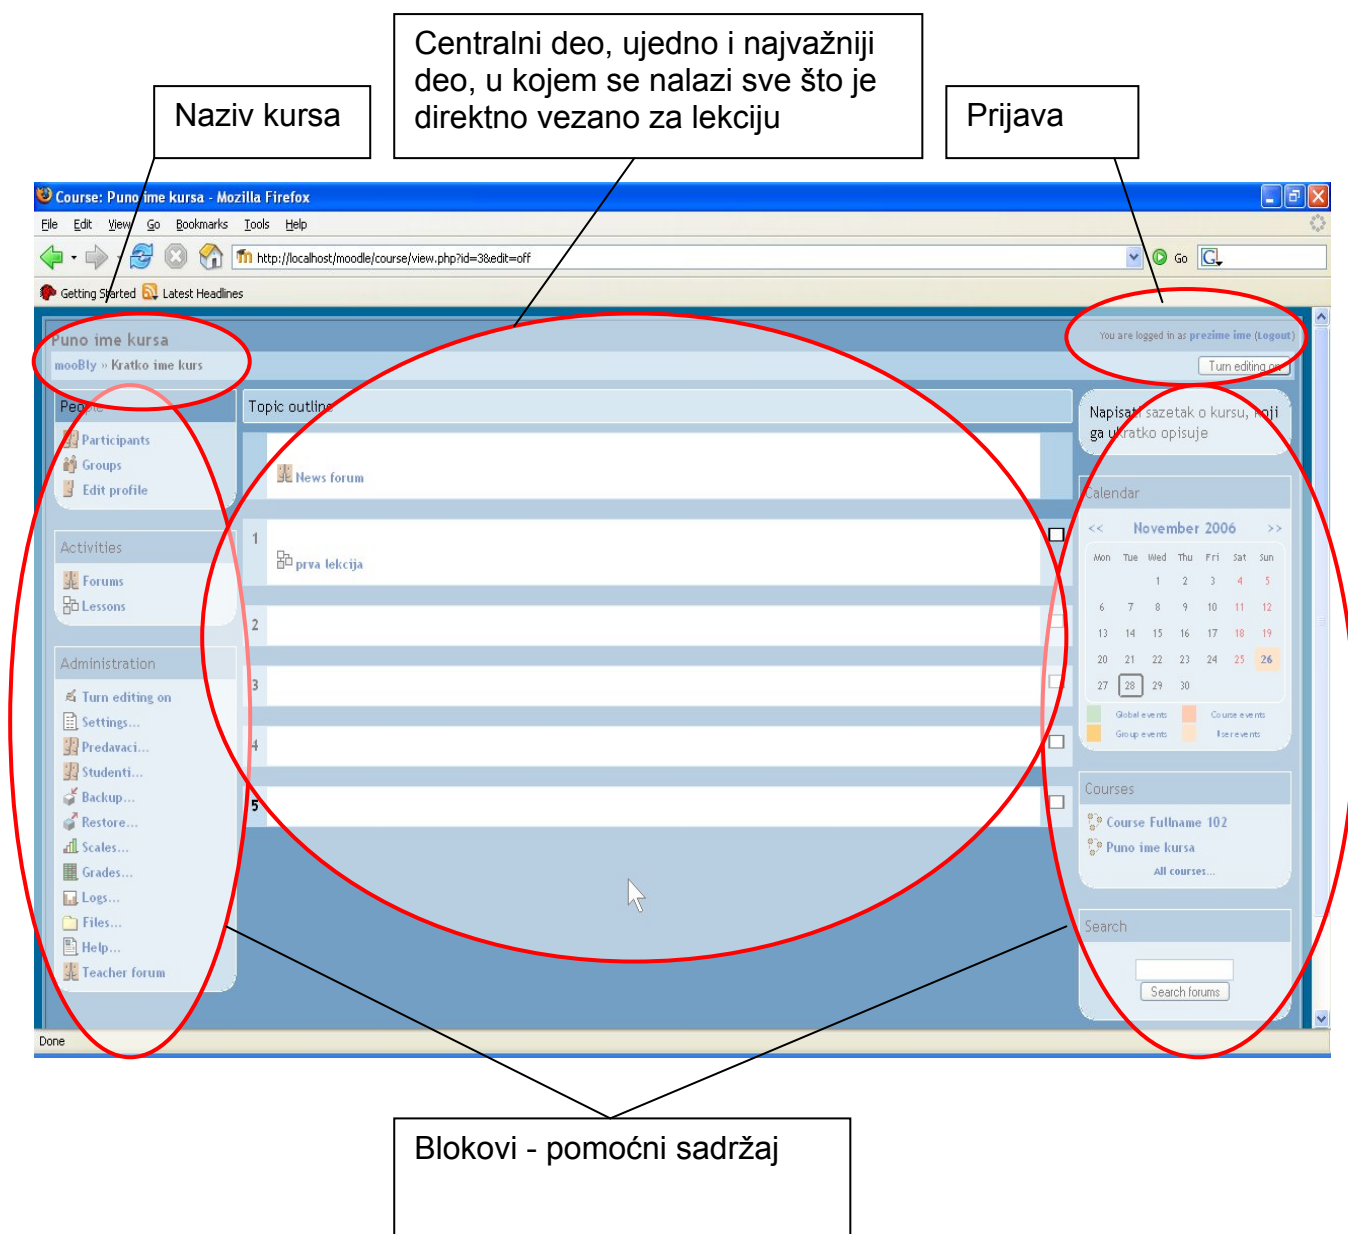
Naziv kursa

Centralni deo, ujedno i najvažniji deo, u kojem se nalazi sve što je direktno vezano za lekciju

Prijava

Course: Puno ime kursa - Mozilla Firefox

File Edit View Go Bookmarks Tools Help

http://localhost/moodle/course/view.php?id=3&edit=off

Go

Getting Started Latest Headlines

Puno ime kursa

mooBly » Kratko ime kurs

You are logged in as prezime ime (Logout)

Turn editing on

People

Participants

Groups

Edit profile

Activities

Forums

Lessons

Administration

Turn editing on

Settings...

Predavaci...

Studenti...

Backup...

Restore...

Scales...

Grades...

Logs...

Files...

Help...

Teacher forum

Topic outline

News forum

1

prva lekcija

2

3

4

5

Napisati sazetak o kursu, koji ga ukratko opisuje

Calendar

<< November 2006 >>

| Mon | Tue | Wed | Thu | Fri | Sat | Sun |
|---|---|---|---|---|---|---|
| | | 1 | 2 | 3 | 4 | 5 |
| 6 | 7 | 8 | 9 | 10 | 11 | 12 |
| 13 | 14 | 15 | 16 | 17 | 18 | 19 |
| 20 | 21 | 22 | 23 | 24 | 25 | 26 |
| 27 | 28 | 29 | 30 | | | |

Global events Course events

Group events User events

Courses

Course Fullname 102

Puno ime kursa

All courses...

Search

Search forums

Done

Blokovi - pomoćni sadržaj